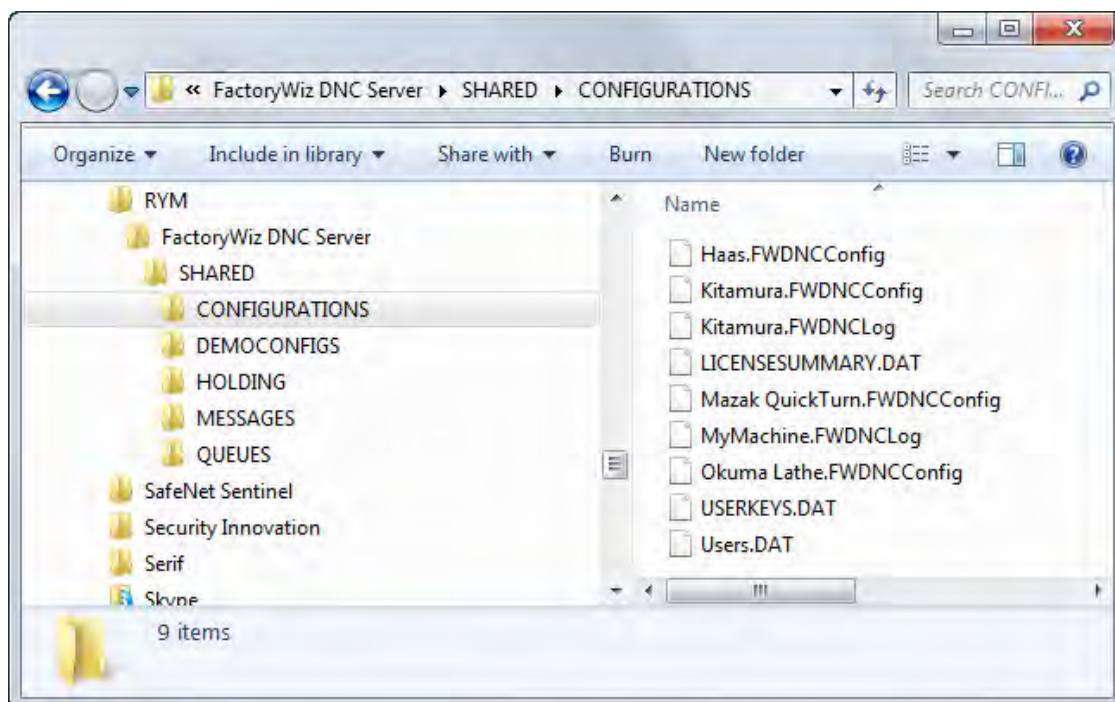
« FactoryWiz DNC Server ▸ SHARED ▸ CONFIGURATIONS

Search CONFI...

Organize ▾ Include in library ▾ Share with ▾ Burn New folder

RYM
FactoryWiz DNC Server
SHARED
CONFIGURATIONS
DEMOCONFIGS
HOLDING
MESSAGES
QUEUES
SafeNet Sentinel
Security Innovation
Serif
Skype

Name
Haas.FWDNCConfig
Kitamura.FWDNCConfig
Kitamura.FWDNCLog
LICENSESUMMARY.DAT
Mazak QuickTurn.FWDNCConfig
MyMachine.FWDNCLog
Okuma Lathe.FWDNCConfig
USERKEYS.DAT
Users.DAT

9 items